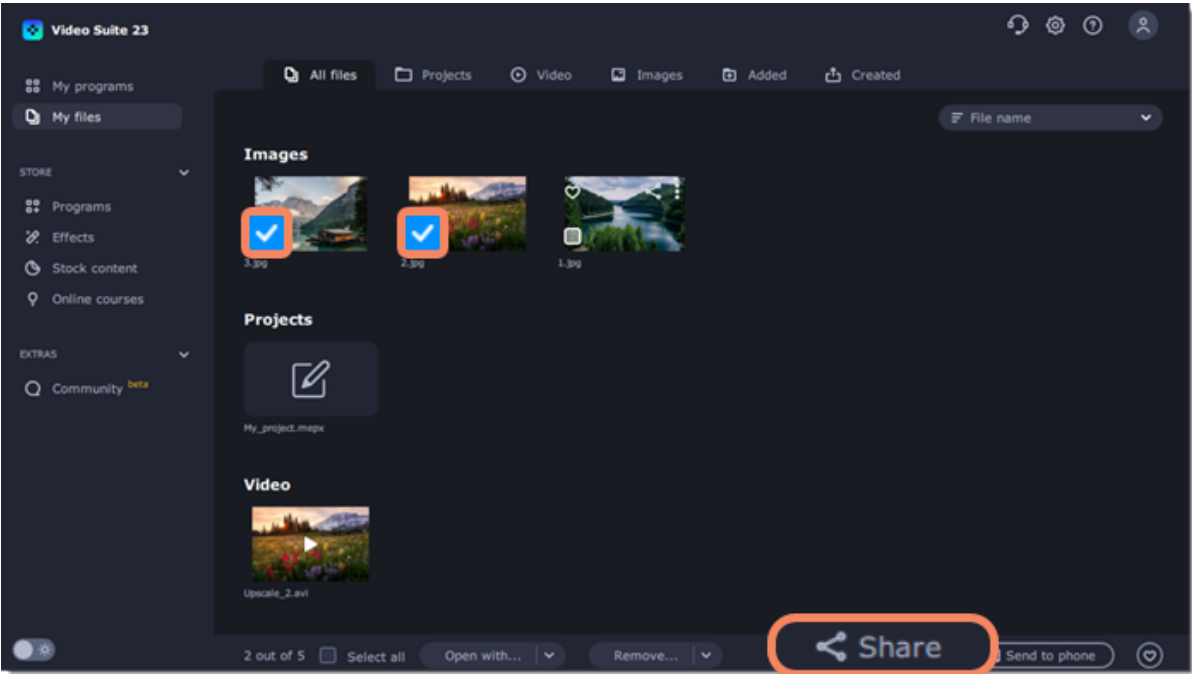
Video Suite 23

My programs
My files

STORE
Programs
Effects
Stock content
Online courses

EXTRAS
Community beta

All files
Projects
Video
Images
Added
Created

File name

Images

3.jpg
2.jpg
1.jpg

Projects

My_project.mepx

Video

Upscale_2.avi

2 out of 5
Select all
Open with...
Remove...
Share
Send to phone